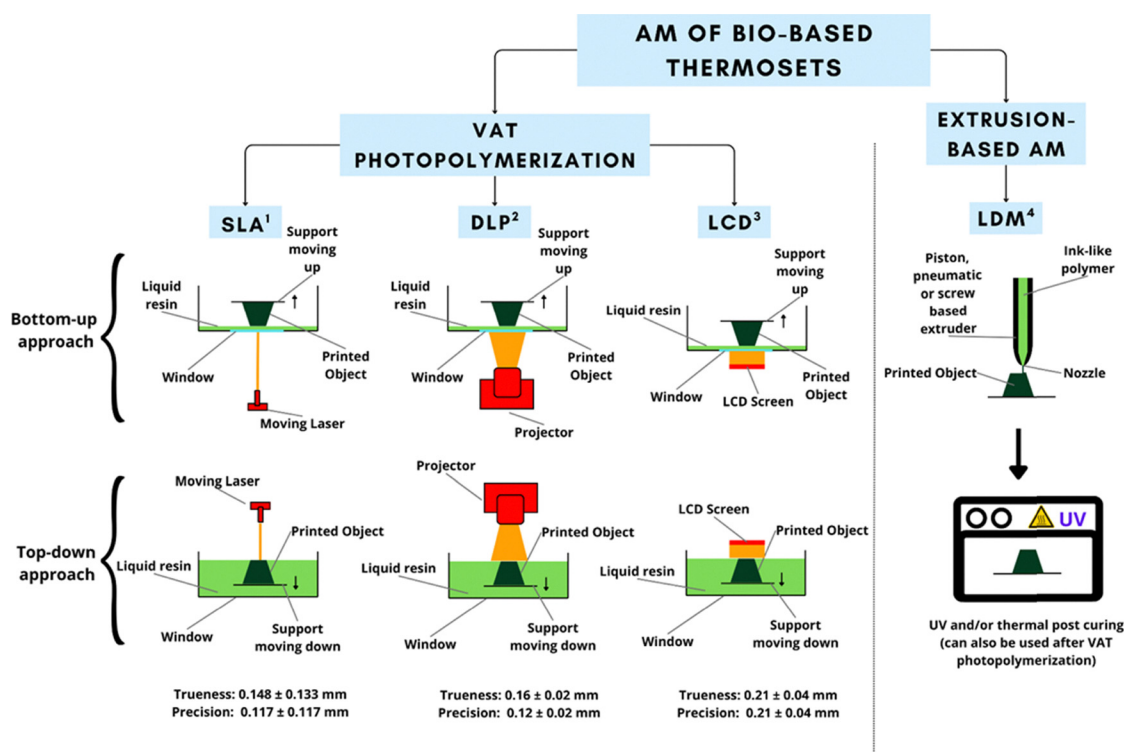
AM OF BIO-BASED THERMOSETS

VAT PHOTOPOLYMERIZATION

EXTRUSION-BASED AM

SLA$^1$

DLP$^2$

LCD$^3$

LDM$^4$

Bottom-up approach

Support moving up
Liquid resin
Printed Object
Window
Moving Laser

Support moving up
Liquid resin
Printed Object
Window
Projector

Support moving up
Liquid resin
Printed Object
Window
LCD Screen

Piston, pneumatic or screw based extruder
Ink-like polymer
Printed Object
Nozzle

Top-down approach

Moving Laser
Printed Object
Liquid resin
Window
Support moving down

Projector
Printed Object
Liquid resin
Window
Support moving down

LCD Screen
Printed Object
Liquid resin
Window
Support moving down

UV

UV and/or thermal post curing (can also be used after VAT photopolymerization)

Trueness: 0.148 ± 0.133 mm
Precision: 0.117 ± 0.117 mm

Trueness: 0.16 ± 0.02 mm
Precision: 0.12 ± 0.02 mm

Trueness: 0.21 ± 0.04 mm
Precision: 0.21 ± 0.04 mm